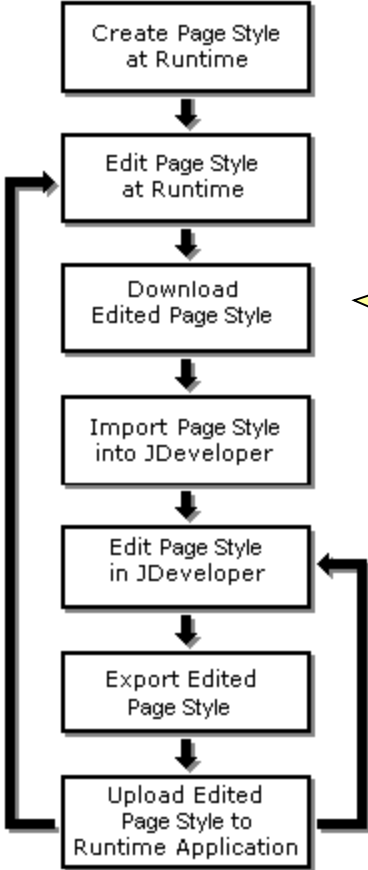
Create Page Style at Runtime

Edit Page Style at Runtime

Download Edited Page Style

Import Page Style into JDeveloper

Edit Page Style in JDeveloper

Export Edited Page Style

Upload Edited Page Style to Runtime Application